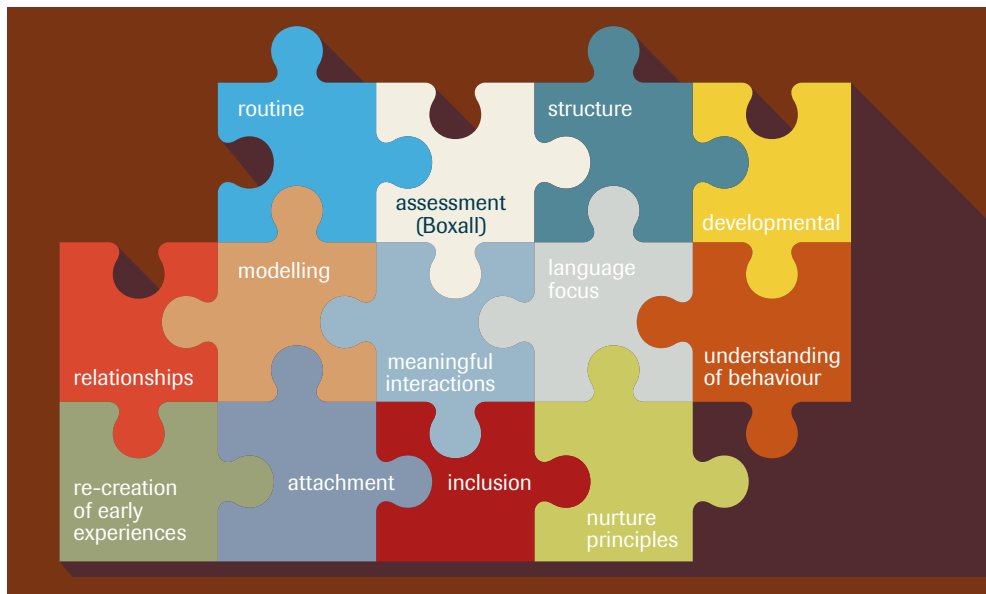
routine

assessment (Boxall)

structure

developmental

modelling

language focus

relationships

meaningful interactions

understanding of behaviour

re-creation of early experiences

attachment

inclusion

nurture principles